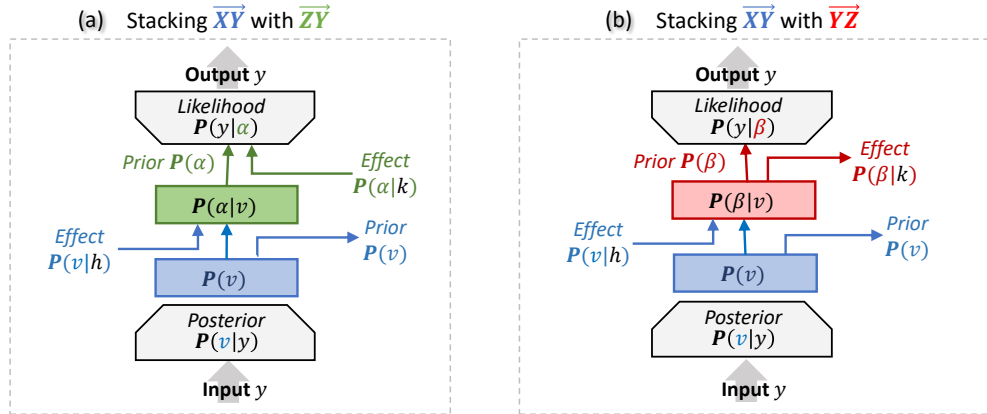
(a) Stacking $\overrightarrow{XY}$ with $\overrightarrow{ZY}$

Output $y$

*Likelihood*
$\boldsymbol{P}(y|\alpha)$

*Prior* $\boldsymbol{P}(\alpha)$

*Effect*
$\boldsymbol{P}(\alpha|k)$

$\boldsymbol{P}(\alpha|v)$

*Effect*
$\boldsymbol{P}(v|h)$

*Prior*
$\boldsymbol{P}(v)$

$\boldsymbol{P}(v)$

*Posterior*
$\boldsymbol{P}(v|y)$

Input $y$

(b) Stacking $\overrightarrow{XY}$ with $\overrightarrow{YZ}$

Output $y$

*Likelihood*
$\boldsymbol{P}(y|\beta)$

*Prior* $\boldsymbol{P}(\beta)$

*Effect*
$\boldsymbol{P}(\beta|k)$

$\boldsymbol{P}(\beta|v)$

*Effect*
$\boldsymbol{P}(v|h)$

*Prior*
$\boldsymbol{P}(v)$

$\boldsymbol{P}(v)$

*Posterior*
$\boldsymbol{P}(v|y)$

Input $y$